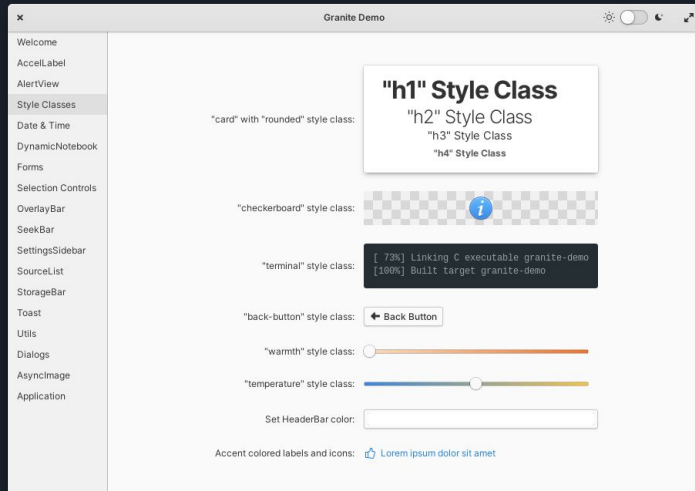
×

Granite Demo

Welcome
AccelLabel
AlertView
Style Classes
Date & Time
DynamicNotebook
Forms
Selection Controls
OverlayBar
SeekBar
SettingsSidebar
SourceList
StorageBar
Toast
Utils
Dialogs
AsyncImage
Application

"card" with "rounded" style class:

"h1" Style Class
"h2" Style Class
"h3" Style Class
"h4" Style Class

"checkerboard" style class:

"terminal" style class:

[ 73%] Linking C executable granite-demo
[100%] Built target granite-demo

"back-button" style class:

Back Button

"warmth" style class:

"temperature" style class:

Set HeaderBar color:

Accent colored labels and icons:

Lorem ipsum dolor sit amet